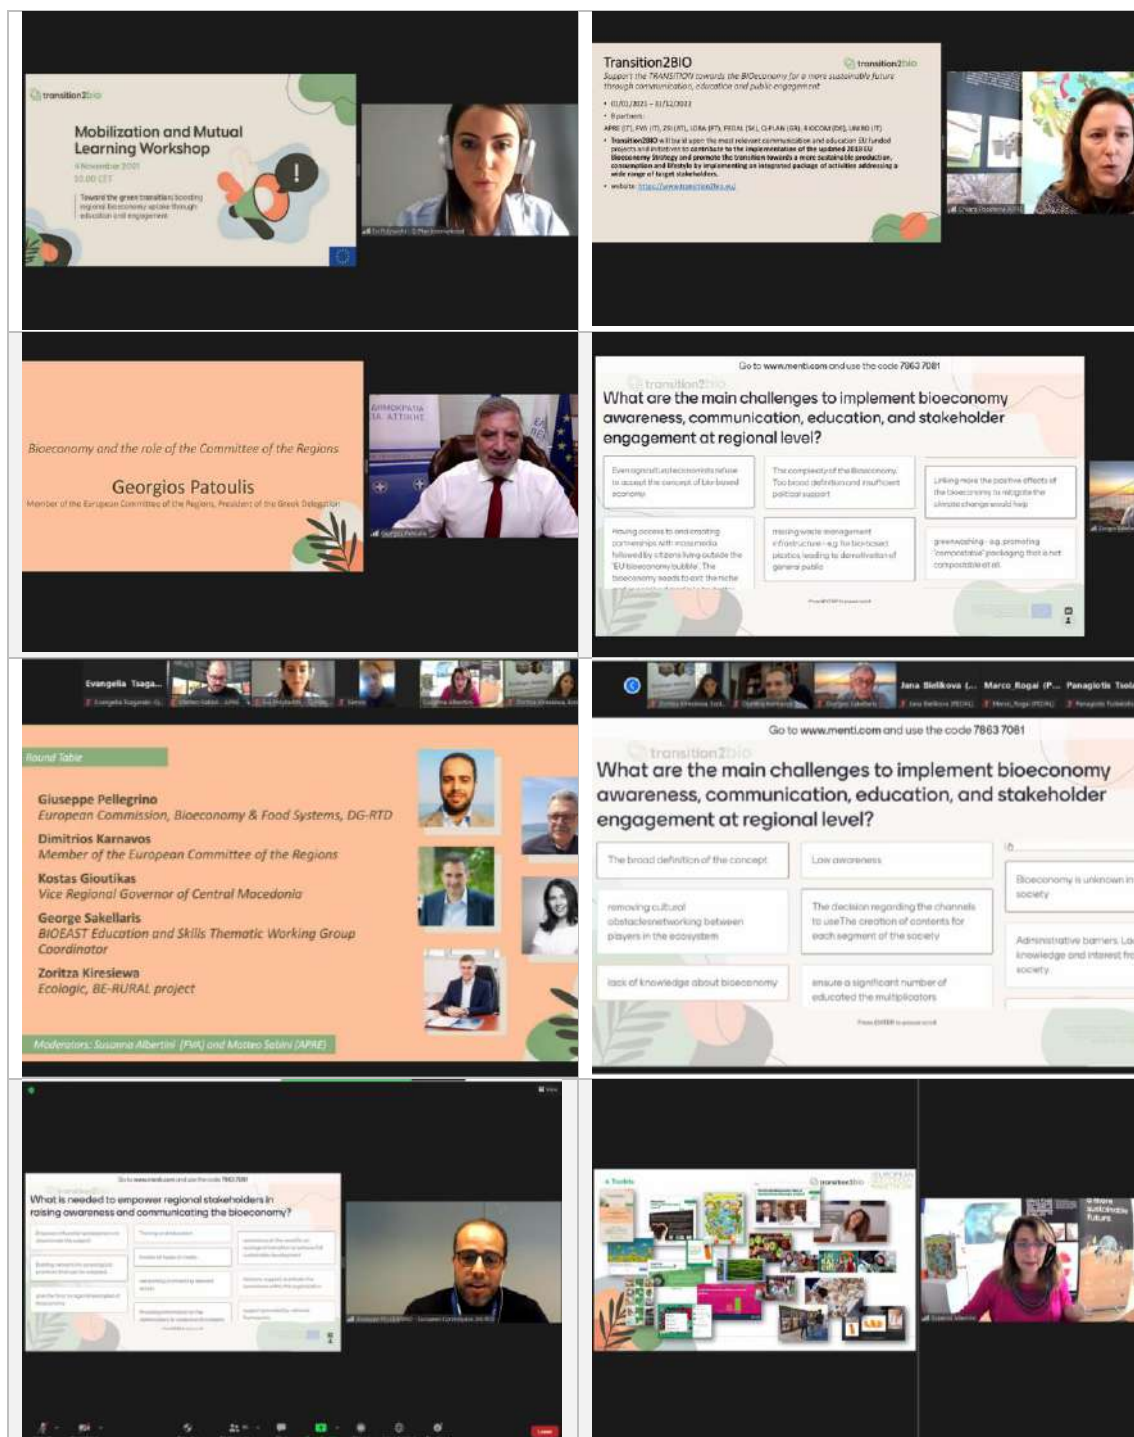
transition2bio

Mobilization and Mutual Learning Workshop

4 November 2021
10.00 CET

Toward the green transition: boosting regional bioeconomy uptake through education and engagement

Transition2BIO
Support the TRANSITION towards the BIOeconomy for a more sustainable future through communication, education and public engagement

• 01/01/2021 – 31/12/2022
• 8 partners
APRE (IT), FVA (IT), ZSI (AT), LOBA (PT), PEDAL (SK), Q-PLAN (GR), BIOCOM (DE), UNIBO (IT)
• Transition2BIO will build upon the most relevant communication and education EU funded projects and initiatives to contribute to the implementation of the updated 2018 EU Bioeconomy Strategy and promote the transition towards a more sustainable production, consumption and lifestyle by implementing an integrated package of activities addressing a wide range of target stakeholders.
• website: https://www.transition2bio.eu/

Bioeconomy and the role of the Committee of the Regions

Georgios Patoulis
Member of the European Committee of the Regions, President of the Greek Delegation

Go to www.menti.com and use the code 7863 7081

What are the main challenges to implement bioeconomy awareness, communication, education, and stakeholder engagement at regional level?

Even agricultural economists refuse to accept the concept of bio-based economy

The complexity of the Bioeconomy. Too broad definitions and insufficient political support

Linking more the positive effects of the bioeconomy to mitigate the climate change would help

Having access to and creating partnerships with mass media followed by citizens living outside the 'EU bioeconomy bubble'. The bioeconomy needs to exit the niche

missing waste management infrastructure - e.g. for bio-based plastics leading to demotivation of general public

greenwashing - e.g. promoting 'compostable' packaging that is not compostable at all

Evangelia Tsaga...

Round Table

Giuseppe Pellegrino
European Commission, Bioeconomy & Food Systems, DG-RTD

Dimitrios Karnavos
Member of the European Committee of the Regions

Kostas Gioutikas
Vice Regional Governor of Central Macedonia

George Sakellaris
BIOEAST Education and Skills Thematic Working Group Coordinator

Zoritza Kiresiewa
Ecologic, BE-RURAL project

Moderators: Susanna Albertini (FVA) and Matteo Sabini (APRE)

Jana Bielikova (... Marco Rogai (P... Panagiotis Tsola...

Go to www.menti.com and use the code 7863 7081

transition2bio

What are the main challenges to implement bioeconomy awareness, communication, education, and stakeholder engagement at regional level?

The broad definition of the concept

Low awareness

Bioeconomy is unknown in society

removing cultural obstaclesnetworking between players in the ecosystem

The decision regarding the channels to useThe creation of contents for each segment of the society

Administrative barriers Lo knowledge and interest fr society

lack of knowledge about bioeconomy

ensure a significant number of educated the multiplicators

Press ENTER to present

Go to www.menti.com and use the code 7863 7081

What is needed to empower regional stakeholders in raising awareness and communicating the bioeconomy?

transition2bio

a more sustainable future